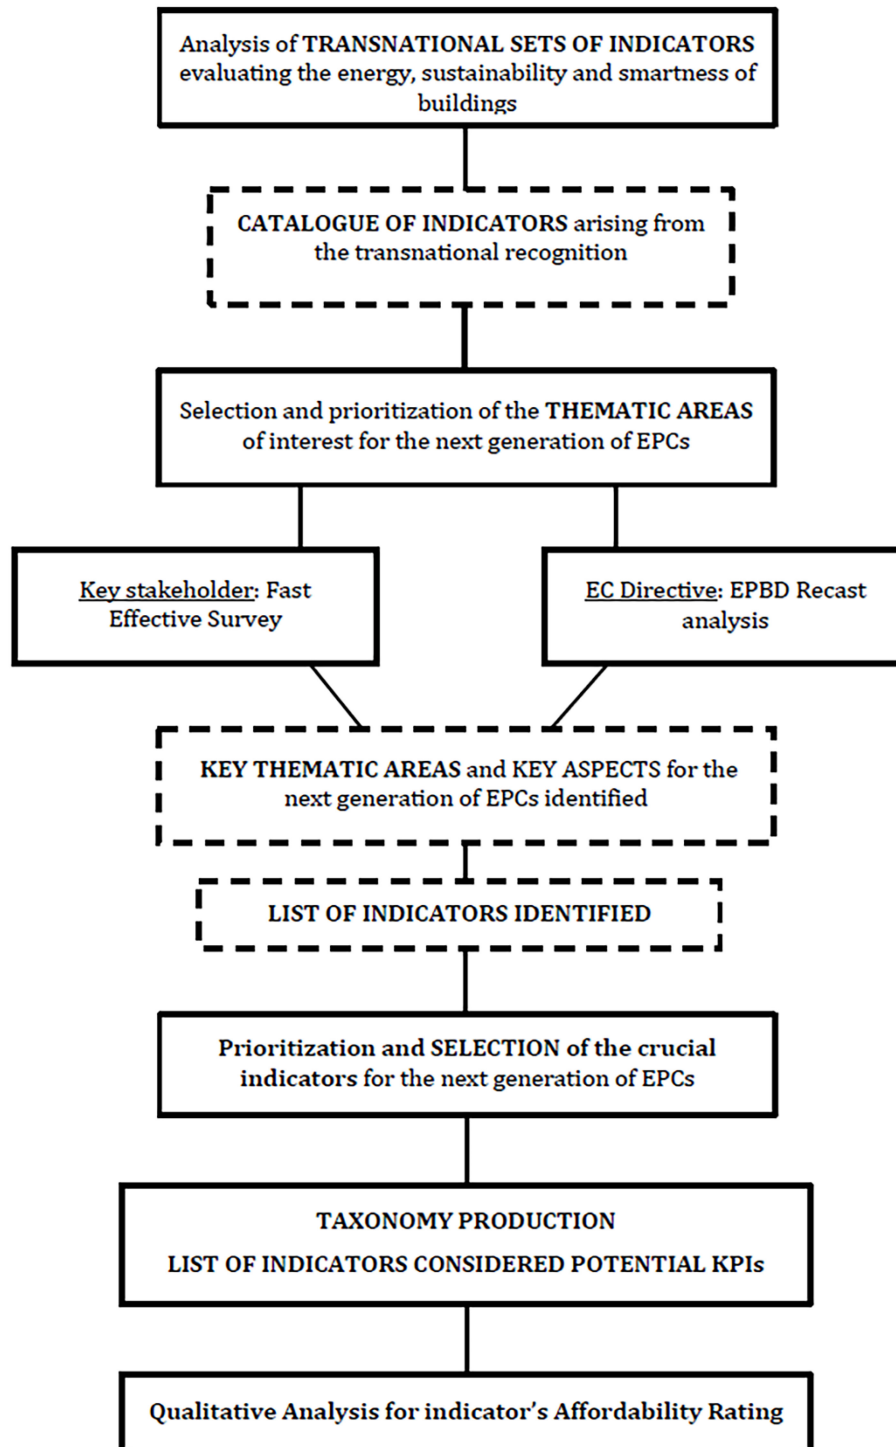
Analysis of TRANSNATIONAL SETS OF INDICATORS evaluating the energy, sustainability and smartness of buildings

CATALOGUE OF INDICATORS arising from the transnational recognition

Selection and prioritization of the THEMATIC AREAS of interest for the next generation of EPCs

Key stakeholder: Fast Effective Survey

EC Directive: EPBD Recast analysis

KEY THEMATIC AREAS and KEY ASPECTS for the next generation of EPCs identified

LIST OF INDICATORS IDENTIFIED

Prioritization and SELECTION of the crucial indicators for the next generation of EPCs

TAXONOMY PRODUCTION

LIST OF INDICATORS CONSIDERED POTENTIAL KPIs

Qualitative Analysis for indicator's Affordability Rating